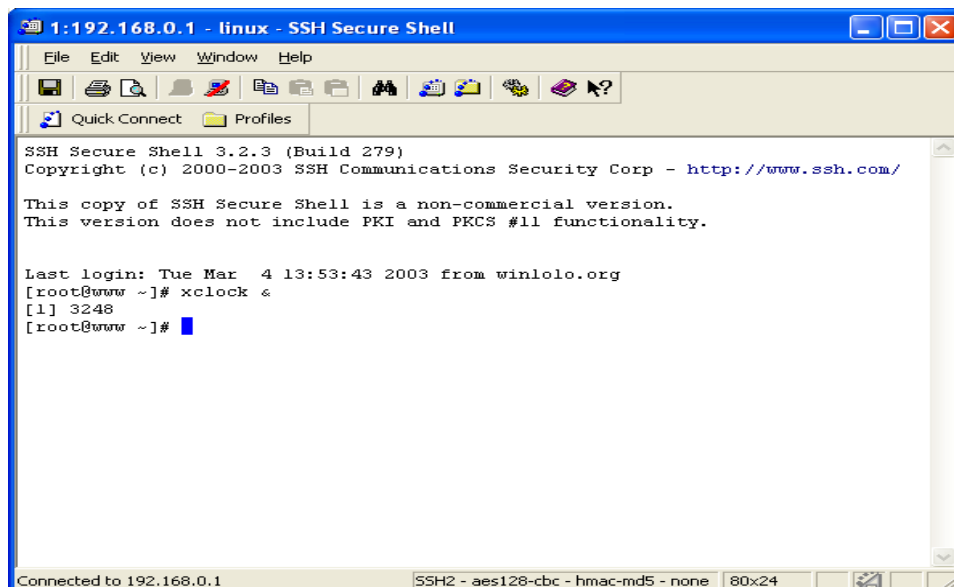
1:192.168.0.1 - linux - SSH Secure Shell

File Edit View Window Help

Quick Connect Profiles

SSH Secure Shell 3.2.3 (Build 279)
Copyright (c) 2000-2003 SSH Communications Security Corp - http://www.ssh.com/

This copy of SSH Secure Shell is a non-commercial version.
This version does not include PKI and PKCS #11 functionality.

Last login: Tue Mar 4 13:53:43 2003 from winlolo.org
[root@www ~]# xclock &
[1] 3248
[root@www ~]#

Connected to 192.168.0.1 | SSH2 - aes128-cbc - hmac-md5 - none | 80x24